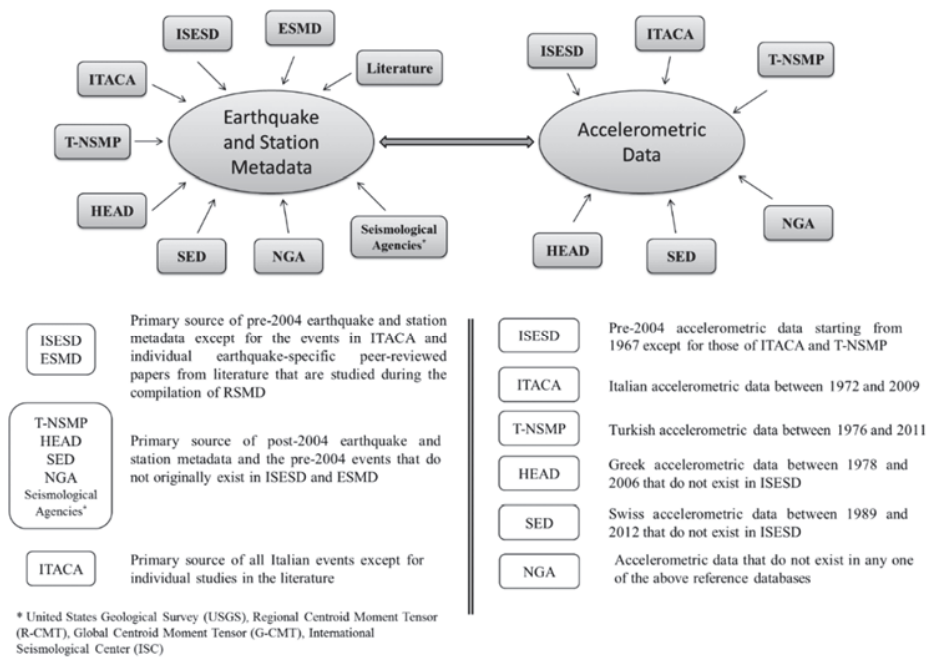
ISESD

ESMD

Literature

ITACA

T-NSMP

Earthquake and Station Metadata

HEAD

SED

NGA

Seismological Agencies*

ISESD

ITACA

T-NSMP

Accelerometric Data

NGA

HEAD

SED

ISESD ESMD — Primary source of pre-2004 earthquake and station metadata except for the events in ITACA and individual earthquake-specific peer-reviewed papers from literature that are studied during the compilation of RSMD

T-NSMP HEAD SED NGA Seismological Agencies* — Primary source of post-2004 earthquake and station metadata and the pre-2004 events that do not originally exist in ISESD and ESMD

ITACA — Primary source of all Italian events except for individual studies in the literature

* United States Geological Survey (USGS), Regional Centroid Moment Tensor (R-CMT), Global Centroid Moment Tensor (G-CMT), International Seismological Center (ISC)

ISESD — Pre-2004 accelerometric data starting from 1967 except for those of ITACA and T-NSMP

ITACA — Italian accelerometric data between 1972 and 2009

T-NSMP — Turkish accelerometric data between 1976 and 2011

HEAD — Greek accelerometric data between 1978 and 2006 that do not exist in ISESD

SED — Swiss accelerometric data between 1989 and 2012 that do not exist in ISESD

NGA — Accelerometric data that do not exist in any one of the above reference databases